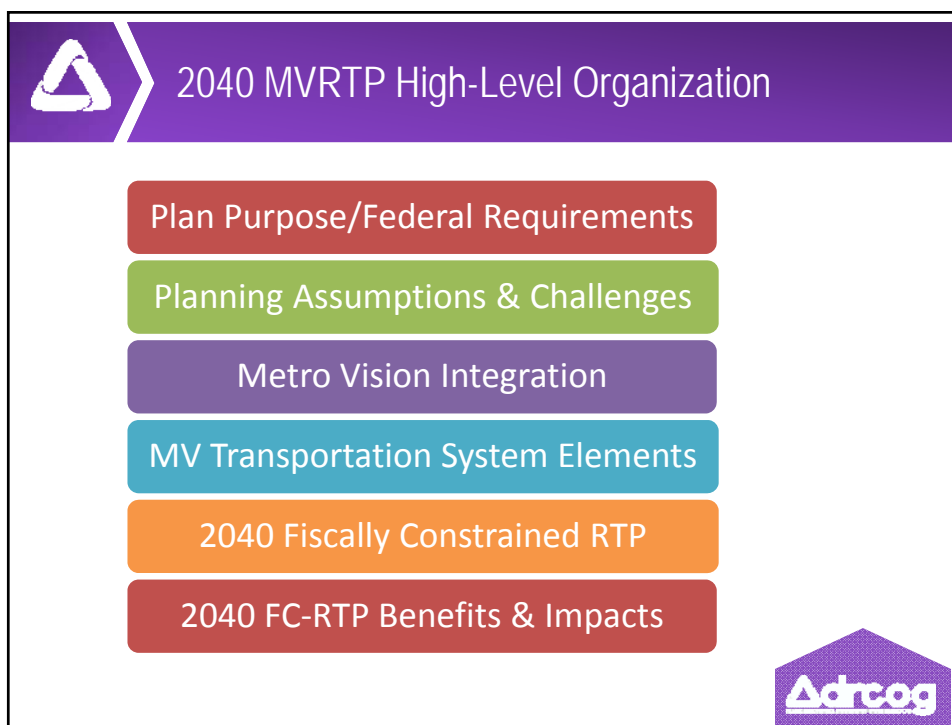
2040 MVRTP High-Level Organization

Plan Purpose/Federal Requirements

Planning Assumptions & Challenges

Metro Vision Integration

MV Transportation System Elements

2040 Fiscally Constrained RTP

2040 FC-RTP Benefits & Impacts

Adrcog